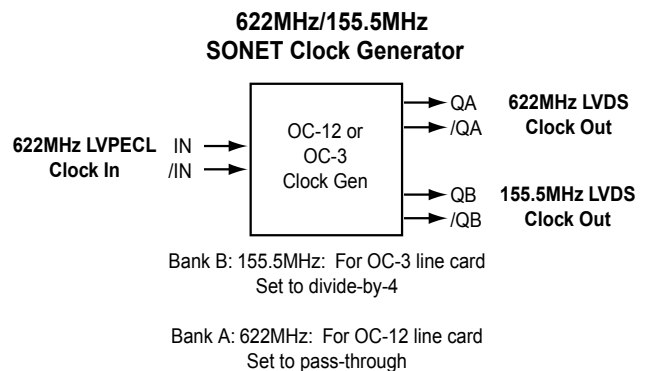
622MHz/155.5MHz
SONET Clock Generator

622MHz LVPECL
Clock In

IN
/IN

OC-12 or
OC-3
Clock Gen

QA
/QA

622MHz LVDS
Clock Out

QB
/QB

155.5MHz LVDS
Clock Out

Bank B: 155.5MHz: For OC-3 line card
Set to divide-by-4

Bank A: 622MHz: For OC-12 line card
Set to pass-through